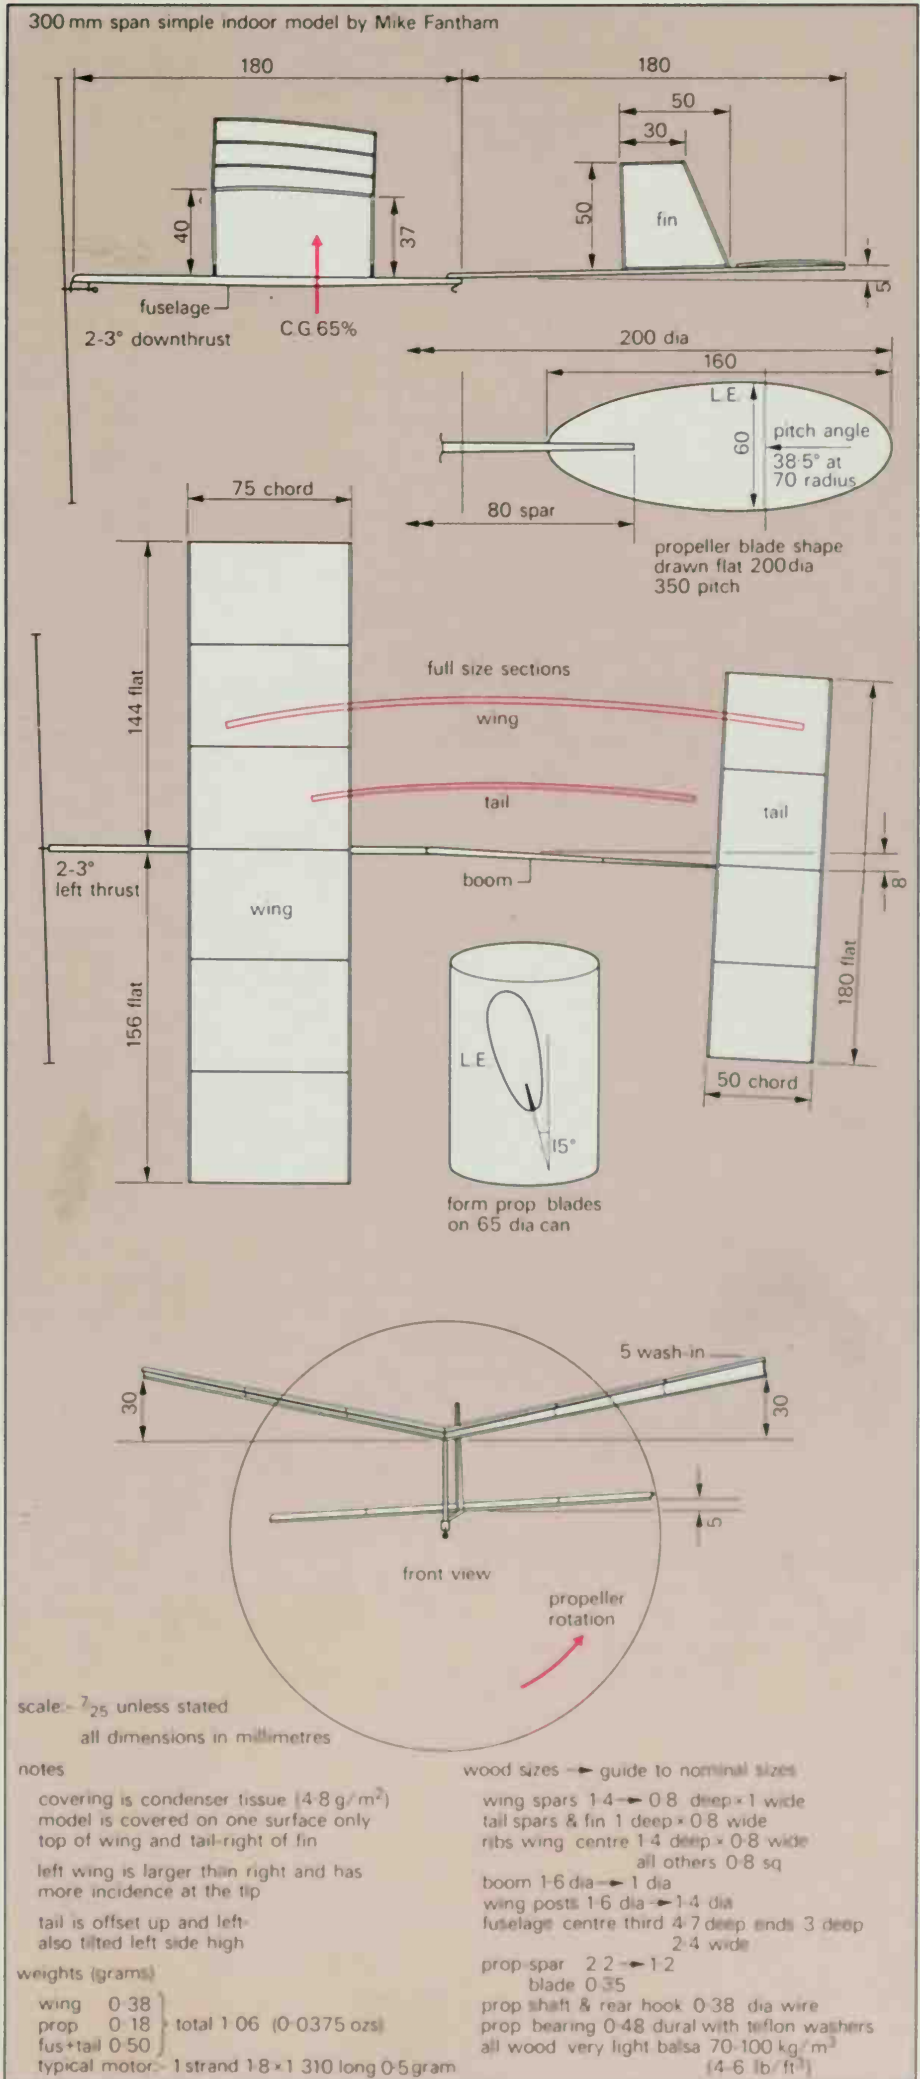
300 mm span simple indoor model by Mike Fantham

180

180

50

30

40

37

50

fin

5

fuselage

2-3° downthrust

C.G 65%

200 dia

160

L.E.

60

pitch angle 38·5° at 70 radius

80 spar

propeller blade shape drawn flat 200 dia 350 pitch

75 chord

144 flat

full size sections

wing

tail

tail

2-3° left thrust

boom

8

wing

156 flat

L.E.

15°

180 flat

50 chord

form prop blades on 65 dia can

5 wash-in

30

30

5

front view

propeller rotation

scale:- $^{7}/_{25}$ unless stated

all dimensions in millimetres

notes

covering is condenser tissue (4·8 g/m$^2$) model is covered on one surface only top of wing and tail-right of fin

left wing is larger than right and has more incidence at the tip

tail is offset up and left also tilted left side high

weights (grams)

wing 0·38
prop 0·18
fus+tail 0·50
total 1·06 (0·0375 ozs)

typical motor:- 1 strand 1·8 × 1 310 long 0·5 gram

wood sizes → guide to nominal sizes

wing spars 1·4 → 0·8 deep × 1 wide
tail spars & fin 1 deep × 0·8 wide
ribs wing centre 1·4 deep × 0·8 wide
all others 0·8 sq
boom 1·6 dia → 1 dia
wing posts 1·6 dia → 1·4 dia
fuselage centre third 4·7 deep ends 3 deep 2·4 wide
prop spar 2·2 → 1·2
blade 0·35
prop shaft & rear hook 0·38 dia wire
prop bearing 0·48 dural with teflon washers
all wood very light balsa 70-100 kg/m$^3$ (4-6 lb/ft$^3$)